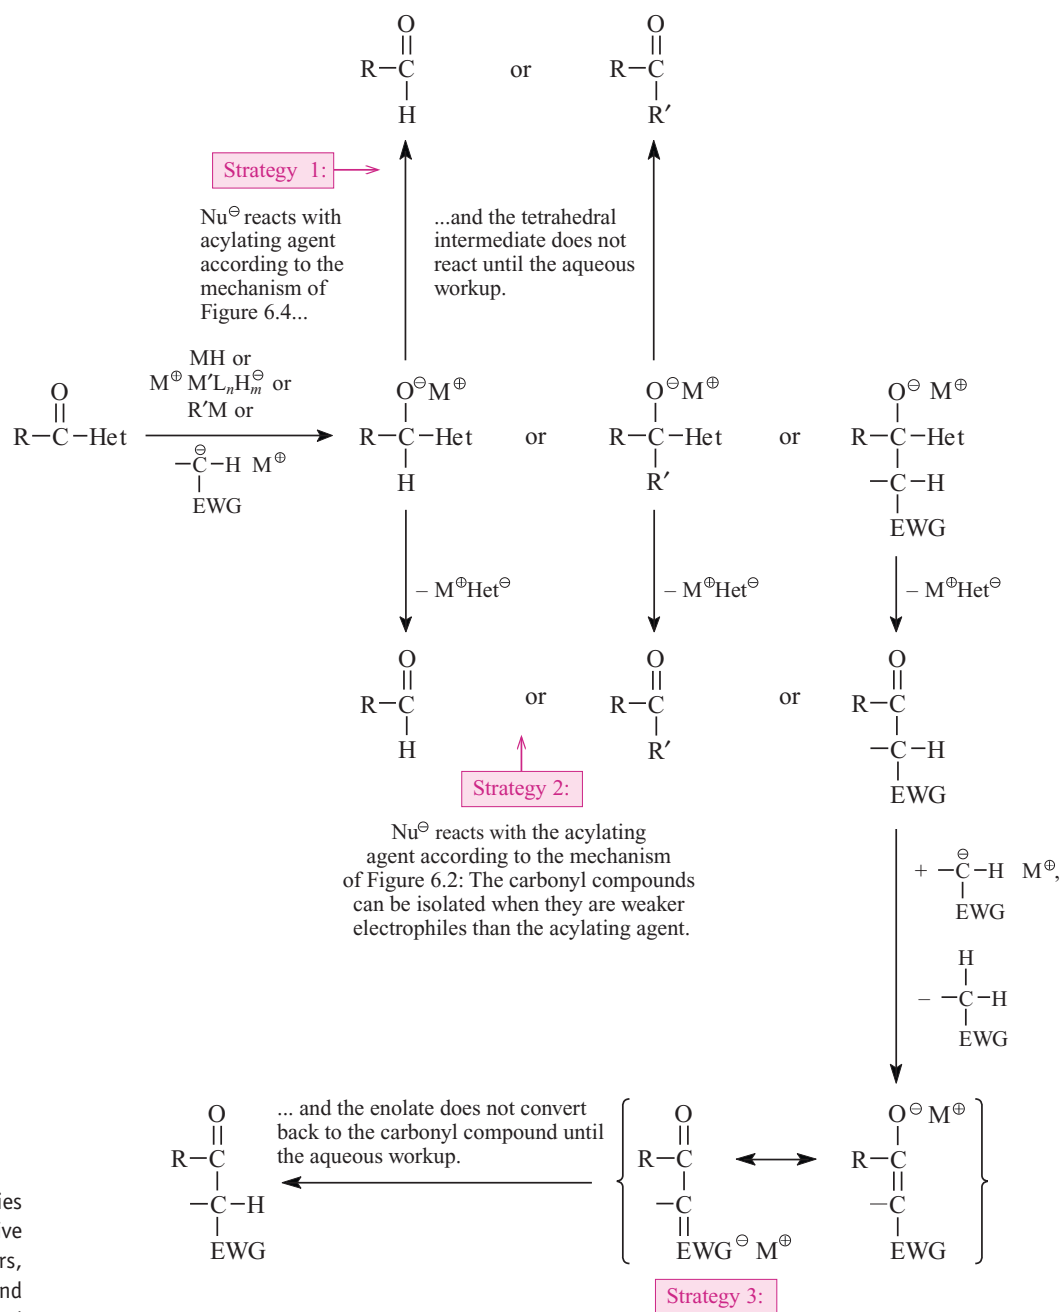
O
R–C
H

or

O
R–C
R′

Strategy 1:

Nu$^{\ominus}$ reacts with acylating agent according to the mechanism of Figure 6.4...

...and the tetrahedral intermediate does not react until the aqueous workup.

O
R–C–Het

MH or
$M^{\oplus}$ $M'L_nH_m^{\ominus}$ or
R′M or
$-\overset{\ominus}{C}-H$ $M^{\oplus}$
EWG

$O^{\ominus}M^{\oplus}$
R–C–Het
H

or

$O^{\ominus}M^{\oplus}$
R–C–Het
R′

or

$O^{\ominus}$ $M^{\oplus}$
R–C–Het
–C–H
EWG

– $M^{\oplus}Het^{\ominus}$

– $M^{\oplus}Het^{\ominus}$

– $M^{\oplus}Het^{\ominus}$

O
R–C
H

or

O
R–C
R′

or

O
R–C
–C–H
EWG

Strategy 2:

Nu$^{\ominus}$ reacts with the acylating agent according to the mechanism of Figure 6.2: The carbonyl compounds can be isolated when they are weaker electrophiles than the acylating agent.

+ $-\overset{\ominus}{C}-H$ $M^{\oplus}$,
EWG

H
– –C–H
EWG

O
R–C
–C–H
EWG

... and the enolate does not convert back to the carbonyl compound until the aqueous workup.

O
R–C
–C
EWG$^{\ominus}$ $M^{\oplus}$

$O^{\ominus}M^{\oplus}$
R–C
–C
EWG

Strategy 3:

ies
ve
rs,
nd